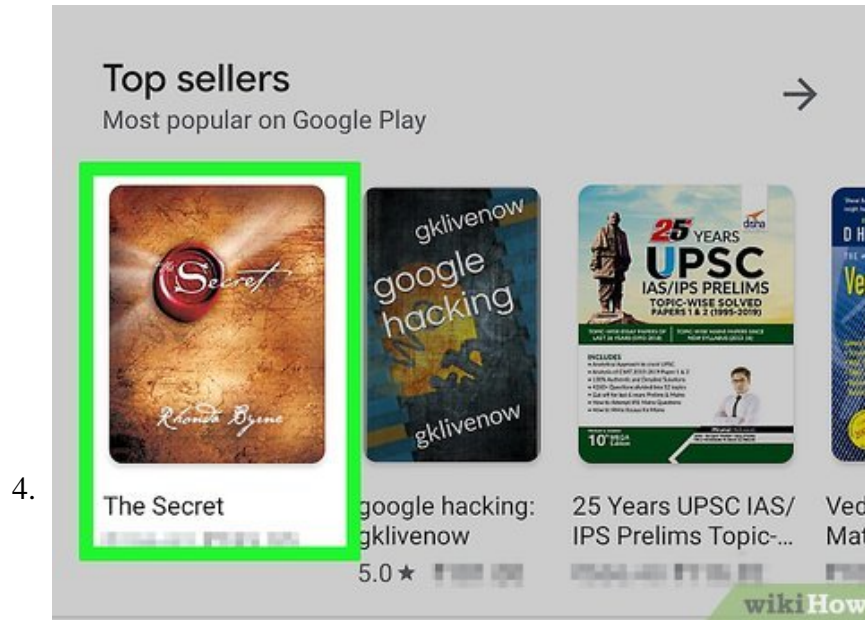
4.

Top sellers
Most popular on Google Play

→

The Secret
Rhonda Byrne

The Secret
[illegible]

gklivenow
google hacking
gklivenow

google hacking: gklivenow
5.0 ★ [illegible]

disha
25 YEARS
UPSC
IAS/IPS PRELIMS
TOPIC-WISE SOLVED PAPERS 1 & 2 (1995-2019)

INCLUDES
10th MEGA Edition

25 Years UPSC IAS/ IPS Prelims Topic-...
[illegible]

D H
Ve

Ved
Mat
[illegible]

wikiHow